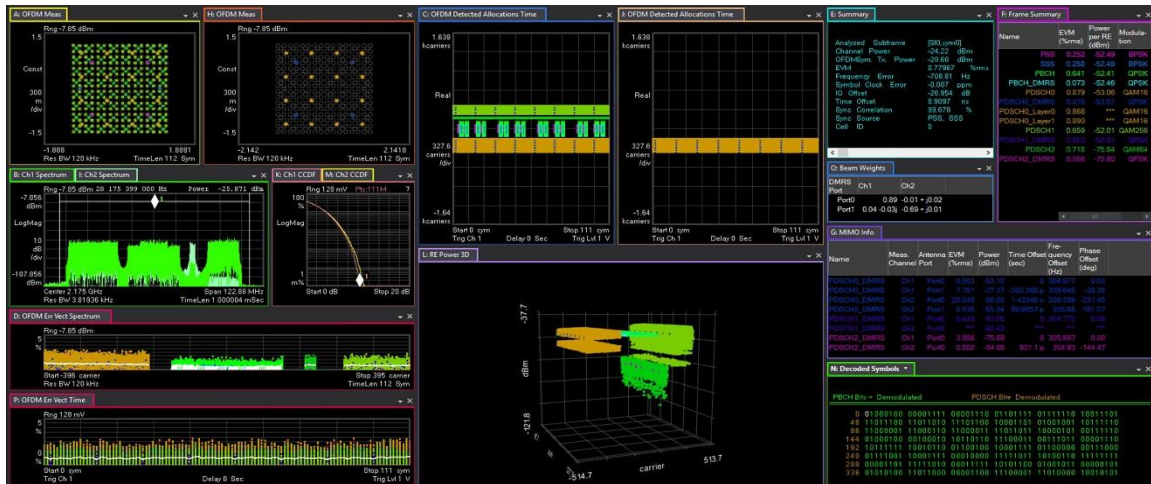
A: OFDM Meas
Rng -7.85 dBm
1.5
Const
300 m /div
-1.5
-1.888 1.8881
Res BW 120 kHz TimeLen 112 Sym

H: OFDM Meas
Rng -7.85 dBm
1.5
Const
300 m /div
-1.5
-2.142 2.1418
Res BW 120 kHz TimeLen 112 Sym

C: OFDM Detected Allocations Time
1.638 kcarriers
Real
327.6 carriers /div
-1.64 kcarriers
Start 0 sym Stop 111 sym
Trig Ch 1 Delay 0 Sec Trig Lvl 1 V

J: OFDM Detected Allocations Time
1.638 kcarriers
Real
327.6 carriers /div
-1.64 kcarriers
Start 0 sym Stop 111 sym
Trig Ch 1 Delay 0 Sec Trig Lvl 1 V

E: Summary
Analyzed Subframe [SIX,sym0]
Channel Power -24.22 dBm
OFDMSym. Tx. Power -28.60 dBm
EVM 0.77967 %rms
Frequency Error -708.61 Hz
Symbol Clock Error -0.007 ppm
IQ Offset -26.954 dB
Time Offset 8.9097 ns
Sync Correlation 99.679 %
Sync Source PSS, SSS
Cell ID 0

F: Frame Summary
| Name | EVM (%rms) | Power per RE (dBm) | Modulation |
|---|---|---|---|
| PSS | 0.252 | -52.49 | BPSK |
| SSS | 0.258 | -52.49 | BPSK |
| PBCH | 0.641 | -52.41 | QPSK |
| PBCH_DMRS | 0.073 | -52.46 | QPSK |
| PDSCH0 | 0.879 | -53.06 | QAM16 |
| PDSCH0_DMRS | 0.478 | -53.07 | QPSK |
| PDSCH0_Layer0 | 0.868 | *** | QAM16 |
| PDSCH0_Layer1 | 0.890 | *** | QAM16 |
| PDSCH1 | 0.659 | -52.01 | QAM256 |
| PDSCH1_DMRS | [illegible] | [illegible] | QPSK |
| PDSCH2 | 0.718 | -75.84 | QAM64 |
| PDSCH2_DMRS | 0.588 | -75.80 | QPSK |

B: Ch1 Spectrum I: Ch2 Spectrum
Rng -7.85 dBm 28 175 399 000 Hz Power -25.071 dBm
-7.856 dBm
LogMag
10 dB /div
-107.856 dBm
Center 2.175 GHz Span 122.88 MHz
Res BW 3.81936 kHz TimeLen 1.000004 mSec

K: Ch1 CCDF M: Ch2 CCDF
Rng 128 mV Pts:111M 7
100 %
LogMag
1 m%
Start 0 dB Stop 20 dB

O: Beam Weights
| DMRS Port | Ch1 | Ch2 |
|---|---|---|
| Port0 | 0.89 | -0.01 + j0.02 |
| Port1 | 0.04 -0.03j | -0.69 + j0.01 |

G: MIMO Info
| Name | Meas. Channel | Antenna Port | EVM (%rms) | Power (dBm) | Time Offset (sec) | Frequency Offset (Hz) | Phase Offset (deg) |
|---|---|---|---|---|---|---|---|
| PDSCH0_DMRS | Ch1 | Port0 | 0.553 | -53.10 | 0 | 304.977 | 0.00 |
| PDSCH0_DMRS | Ch1 | Port1 | 7.761 | -77.37 | -303.268 p | 309.648 | -38.26 |
| PDSCH0_DMRS | Ch2 | Port0 | 20.345 | -66.23 | 1.43048 n | 206.288 | -237.45 |
| PDSCH0_DMRS | Ch2 | Port1 | 0.539 | -53.04 | 99.6657 p | 305.93 | -181.07 |
| PDSCH1_DMRS | Ch1 | Port0 | 0.448 | -52.05 | 0 | 304.772 | 0.00 |
| PDSCH1_DMRS | Ch2 | Port0 | *** | -82.43 | *** | *** | *** |
| PDSCH2_DMRS | Ch1 | Port0 | 3.966 | -75.89 | 0 | 305.897 | 0.00 |
| PDSCH2_DMRS | Ch2 | Port0 | 0.502 | -54.56 | 831.1 p | 304.93 | -144.47 |

D: OFDM Err Vect Spectrum
Rng -7.85 dBm
5 %
Start -396 carrier Stop 395 carrier
Res BW 120 kHz TimeLen 112 Sym

L: RE Power 3D
-37.7
dBm
-121.8
-514.7 carrier 513.7

N: Decoded Symbols
PBCH Bits = Demodulated PDSCH Bits Demodulated
0 01000100 00001111 00001110 01101111 01111110 10011101
48 11011100 11010010 11101100 10001101 01001001 10111010
96 11000001 11000110 11000001 11010110 11000101 01111011
144 01000100 00100010 10110110 11100011 00111011 00001110
192 10111111 10010110 01100100 10001111 01100000 00111000
240 01111001 10001111 00011011 11110111 10110110 11111111
288 00001101 11111010 00011111 10101100 01001011 00000101
336 01010100 11011000 00001100 11100001 11010000 10010101

P: OFDM Err Vect Time
Rng 128 mV
5 %
Start 0 sym Stop 111 sym
Trig Ch 1 Delay 0 Sec Trig Lvl 1 V